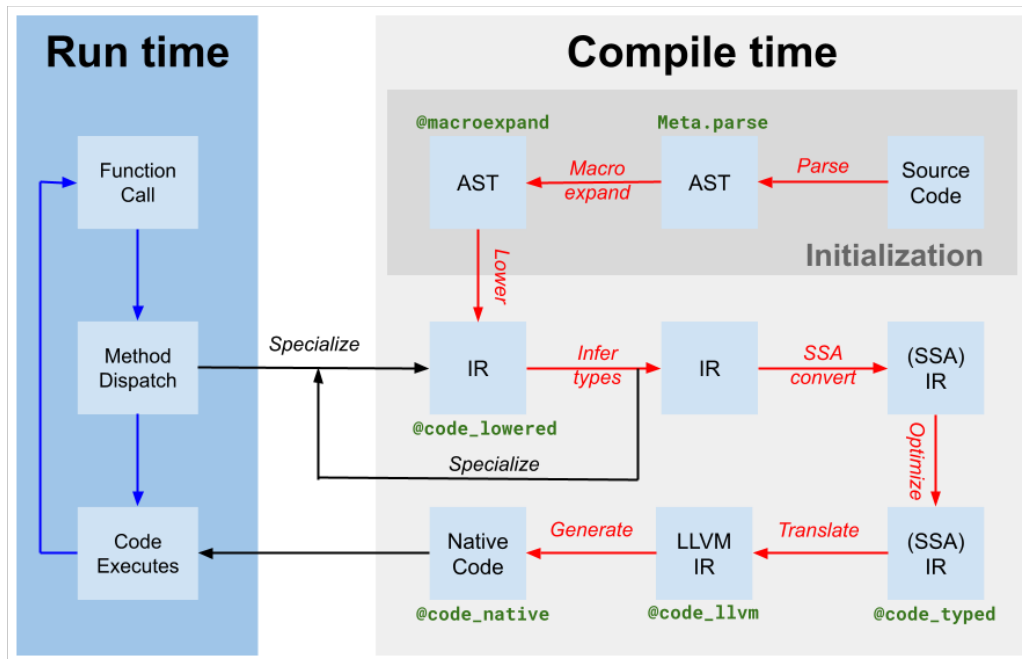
Run time

Function Call

Method Dispatch

Code Executes

Compile time

@macroexpand

Meta.parse

AST

Macro expand

AST

Parse

Source Code

Initialization

Lower

Specialize

IR

Infer types

IR

SSA convert

(SSA) IR

@code_lowered

Specialize

Optimize

Native Code

Generate

LLVM IR

Translate

(SSA) IR

@code_native

@code_llvm

@code_typed